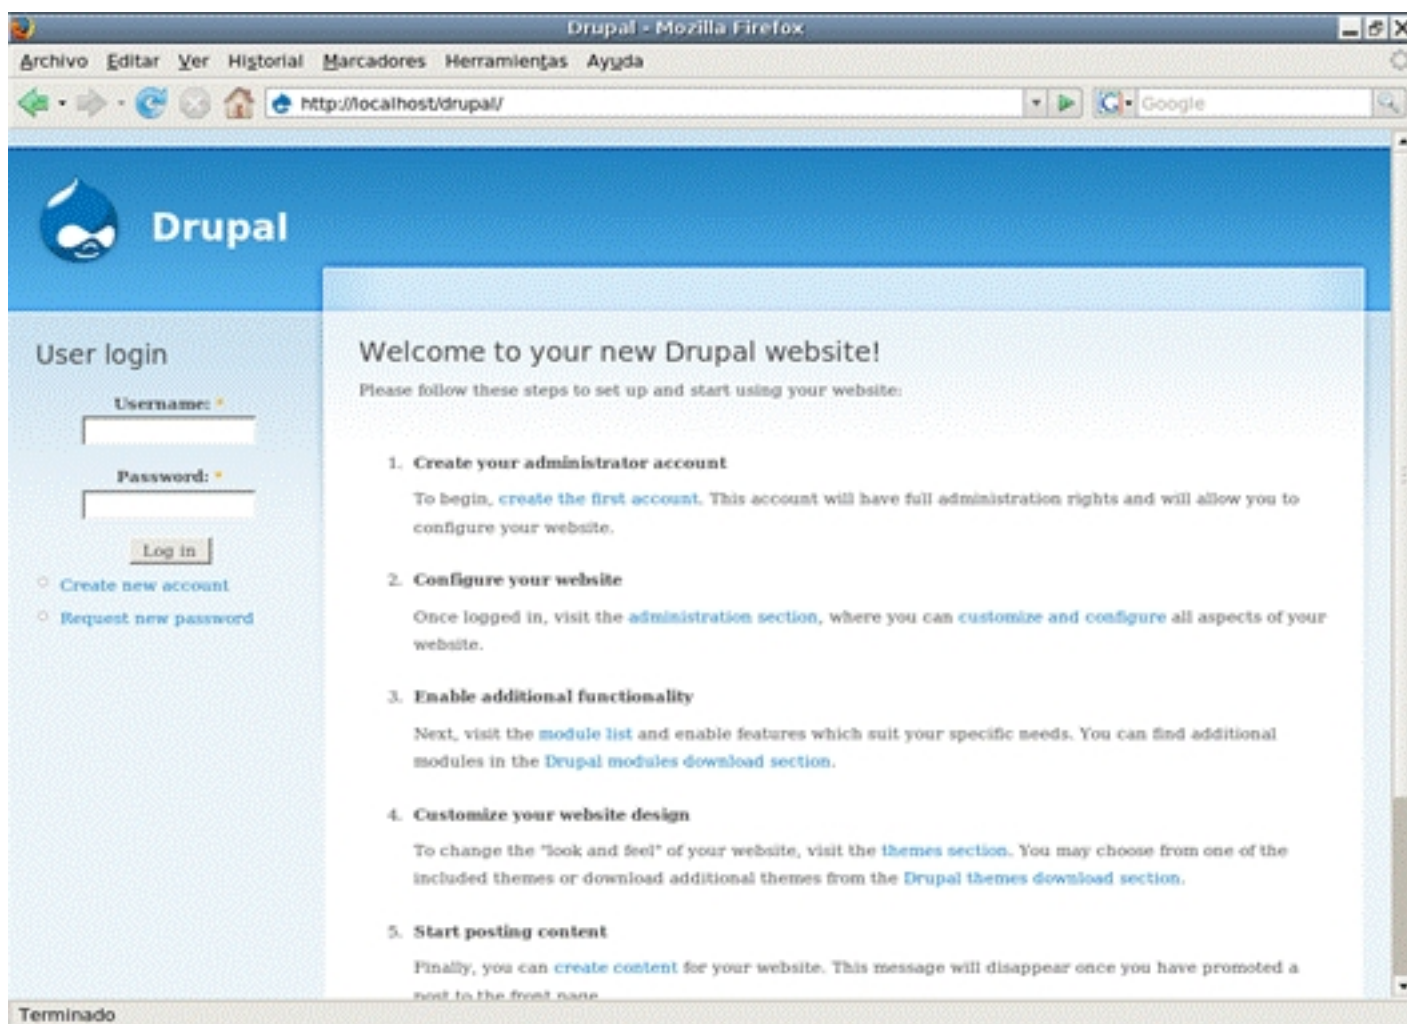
Drupal - Mozilla Firefox

Archivo Editar Ver Historial Marcadores Herramientas Ayuda

http://localhost/drupal/

Google

Drupal

User login

Username: *

Password: *

Log in

Create new account

Request new password

Welcome to your new Drupal website!

Please follow these steps to set up and start using your website:

1. Create your administrator account

To begin, create the first account. This account will have full administration rights and will allow you to configure your website.

2. Configure your website

Once logged in, visit the administration section, where you can customize and configure all aspects of your website.

3. Enable additional functionality

Next, visit the module list and enable features which suit your specific needs. You can find additional modules in the Drupal modules download section.

4. Customize your website design

To change the "look and feel" of your website, visit the themes section. You may choose from one of the included themes or download additional themes from the Drupal themes download section.

5. Start posting content

Finally, you can create content for your website. This message will disappear once you have promoted a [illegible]

Terminado